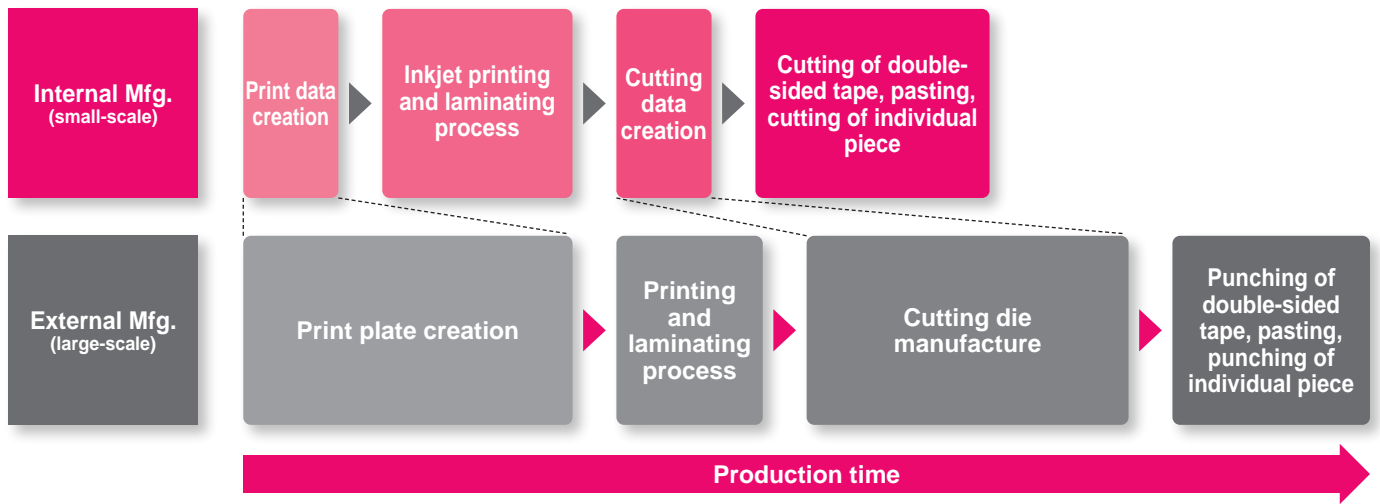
Internal Mfg.
(small-scale)

Print data creation

Inkjet printing and laminating process

Cutting data creation

Cutting of double-sided tape, pasting, cutting of individual piece

External Mfg.
(large-scale)

Print plate creation

Printing and laminating process

Cutting die manufacture

Punching of double-sided tape, pasting, punching of individual piece

Production time